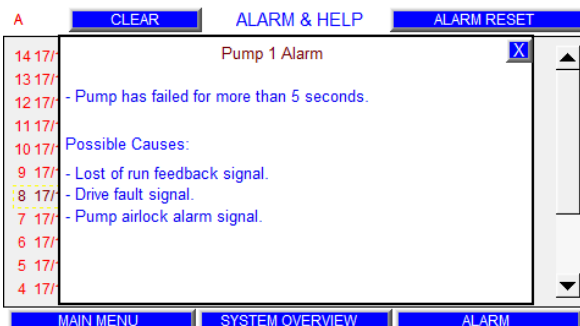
A CLEAR ALARM & HELP ALARM RESET

14 17/
13 17/
12 17/
11 17/
10 17/
9 17/
8 17/
7 17/
6 17/
5 17/
4 17/

Pump 1 Alarm

X

- Pump has failed for more than 5 seconds.

Possible Causes:

- Lost of run feedback signal.
- Drive fault signal.
- Pump airlock alarm signal.

MAIN MENU SYSTEM OVERVIEW ALARM